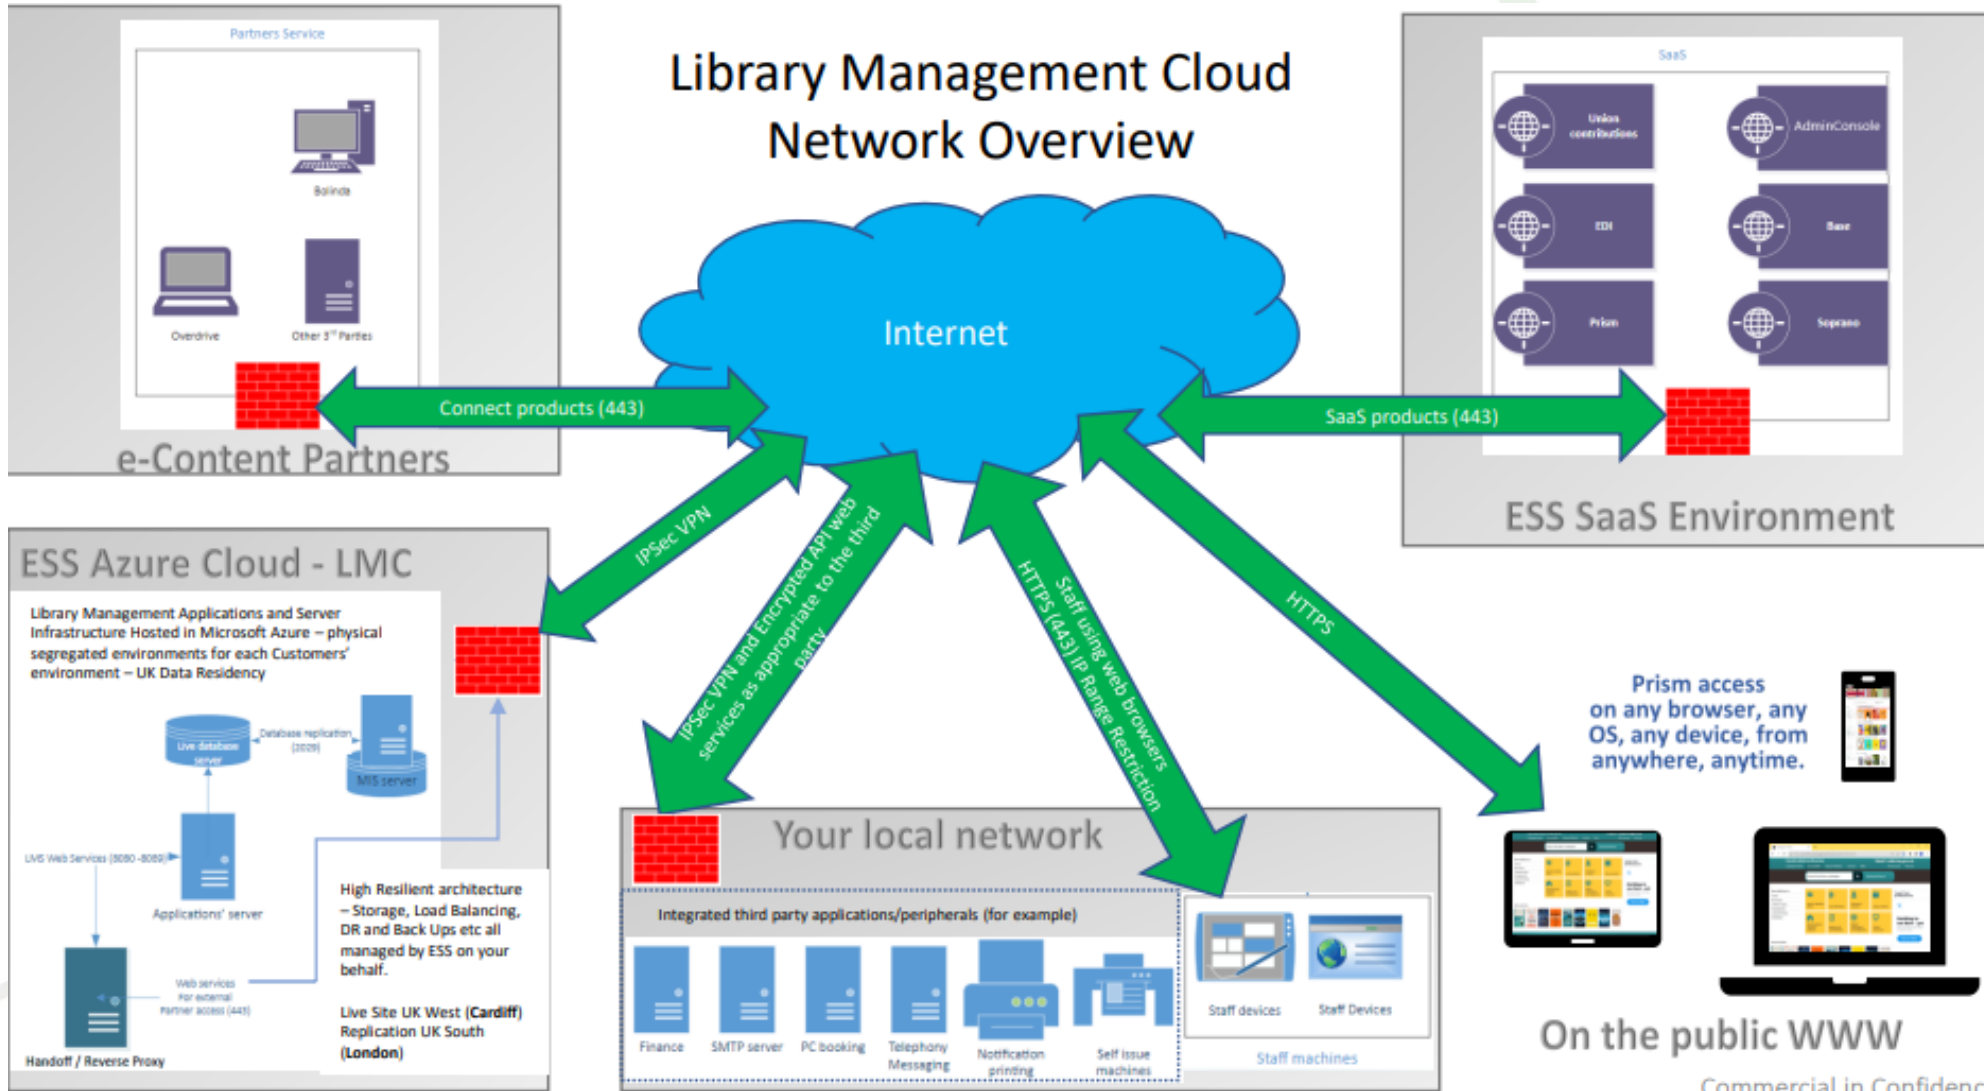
Library Management Cloud Network Overview

Partners Service

Bolinda

Overdrive

Other 3rd Parties

e-Content Partners

Connect products (443)

Internet

SaaS

Union contributions

AdminConsole

EDI

Base

Prism

Soprano

SaaS products (443)

ESS SaaS Environment

ESS Azure Cloud - LMC

Library Management Applications and Server Infrastructure Hosted in Microsoft Azure – physical segregated environments for each Customers' environment – UK Data Residency

Live database server

Database replication (2029)

MIS server

LMS Web Services (8080 -8089)

Applications' server

Web services For external Partner access (443)

Handoff / Reverse Proxy

High Resilient architecture – Storage, Load Balancing, DR and Back Ups etc all managed by ESS on your behalf.

Live Site UK West (Cardiff) Replication UK South (London)

IPSec VPN

IPSec VPN and Encrypted API web services as appropriate to the third party

Staff using web browsers HTTPS (443) IP Range Restriction

HTTPS

Prism access on any browser, any OS, any device, from anywhere, anytime.

Your local network

Integrated third party applications/peripherals (for example)

Finance

SMTP server

PC booking

Telephony Messaging

Notification printing

Self issue machines

Staff devices

Staff Devices

Staff machines

On the public WWW

Commercial in Confidenc